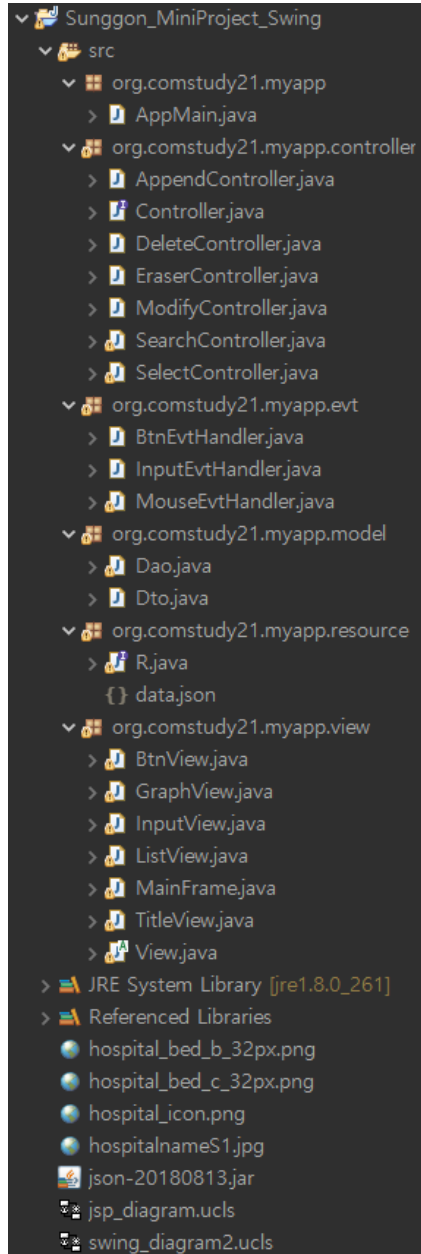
Sunggon_MiniProject_Swing
src
org.comstudy21.myapp
AppMain.java
org.comstudy21.myapp.controller
AppendController.java
Controller.java
DeleteController.java
EraserController.java
ModifyController.java
SearchController.java
SelectController.java
org.comstudy21.myapp.evt
BtnEvtHandler.java
InputEvtHandler.java
MouseEvtHandler.java
org.comstudy21.myapp.model
Dao.java
Dto.java
org.comstudy21.myapp.resource
R.java
data.json
org.comstudy21.myapp.view
BtnView.java
GraphView.java
InputView.java
ListView.java
MainFrame.java
TitleView.java
View.java
JRE System Library [jre1.8.0_261]
Referenced Libraries
hospital_bed_b_32px.png
hospital_bed_c_32px.png
hospital_icon.png
hospitalnameS1.jpg
json-20180813.jar
jsp_diagram.ucls
swing_diagram2.ucls